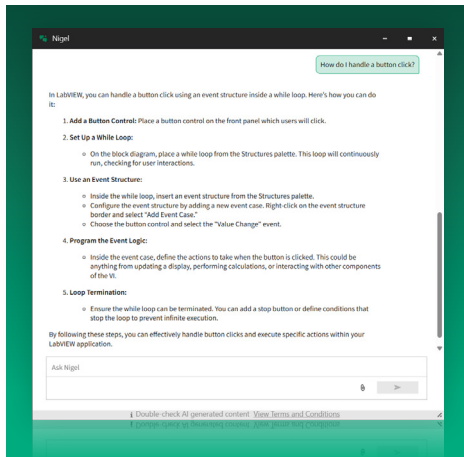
Nigel

How do I handle a button click?

In LabVIEW, you can handle a button click using an event structure inside a while loop. Here's how you can do it:

1. **Add a Button Control:** Place a button control on the front panel which users will click.

2. **Set Up a While Loop:**

◦ On the block diagram, place a while loop from the Structures palette. This loop will continuously run, checking for user interactions.

3. **Use an Event Structure:**

◦ Inside the while loop, insert an event structure from the Structures palette.
◦ Configure the event structure by adding a new event case. Right-click on the event structure border and select "Add Event Case."
◦ Choose the button control and select the "Value Change" event.

4. **Program the Event Logic:**

◦ Inside the event case, define the actions to take when the button is clicked. This could be anything from updating a display, performing calculations, or interacting with other components of the VI.

5. **Loop Termination:**

◦ Ensure the while loop can be terminated. You can add a stop button or define conditions that stop the loop to prevent infinite execution.

By following these steps, you can effectively handle button clicks and execute specific actions within your LabVIEW application.

Ask Nigel

Double-check AI generated content View Terms and Conditions